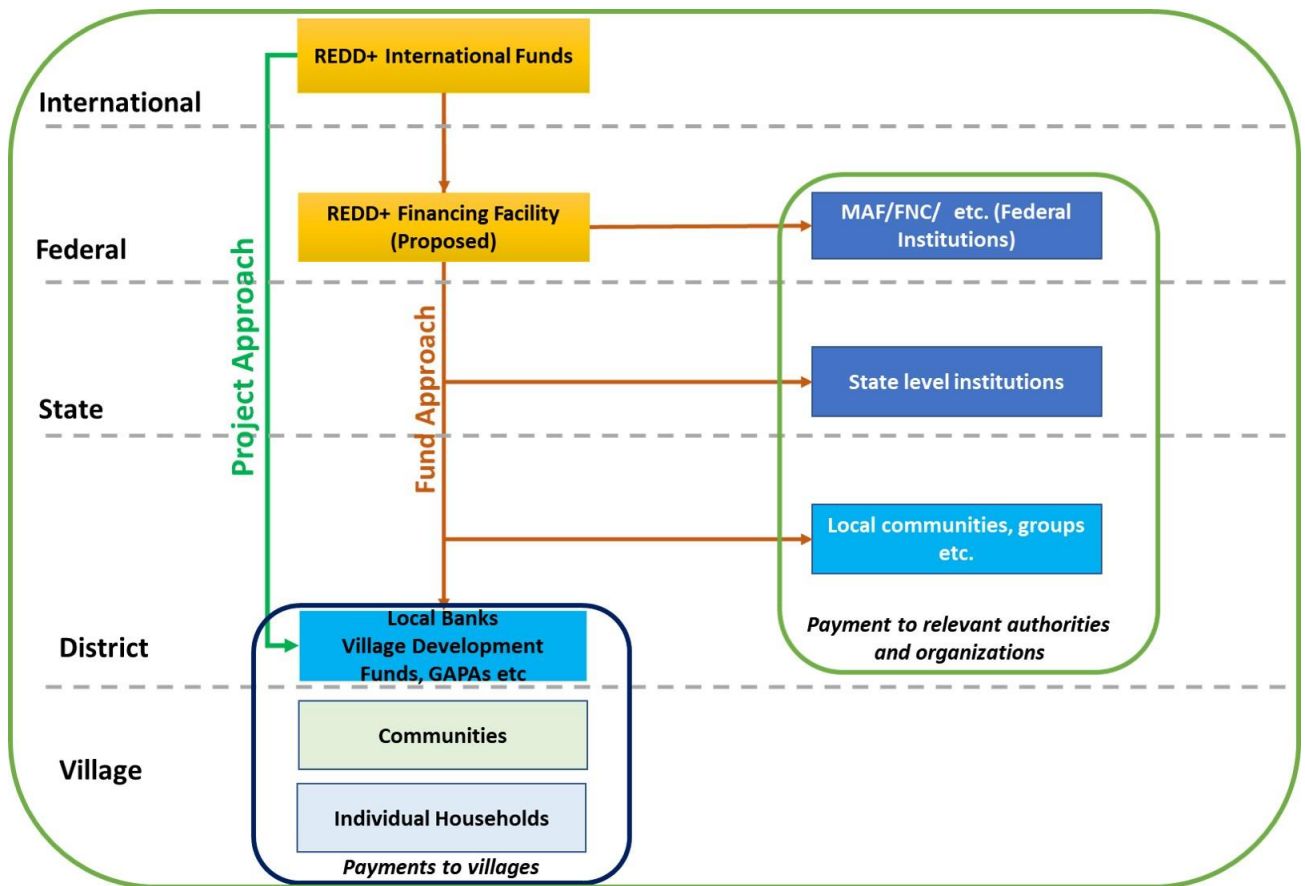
REDD+ International Funds

International

REDD+ Financing Facility (Proposed)

MAF/FNC/ etc. (Federal Institutions)

Federal

Project Approach

Fund Approach

State level institutions

State

Local communities, groups etc.

Local Banks
Village Development Funds, GAPAs etc

Payment to relevant authorities and organizations

District

Communities

Village

Individual Households

Payments to villages